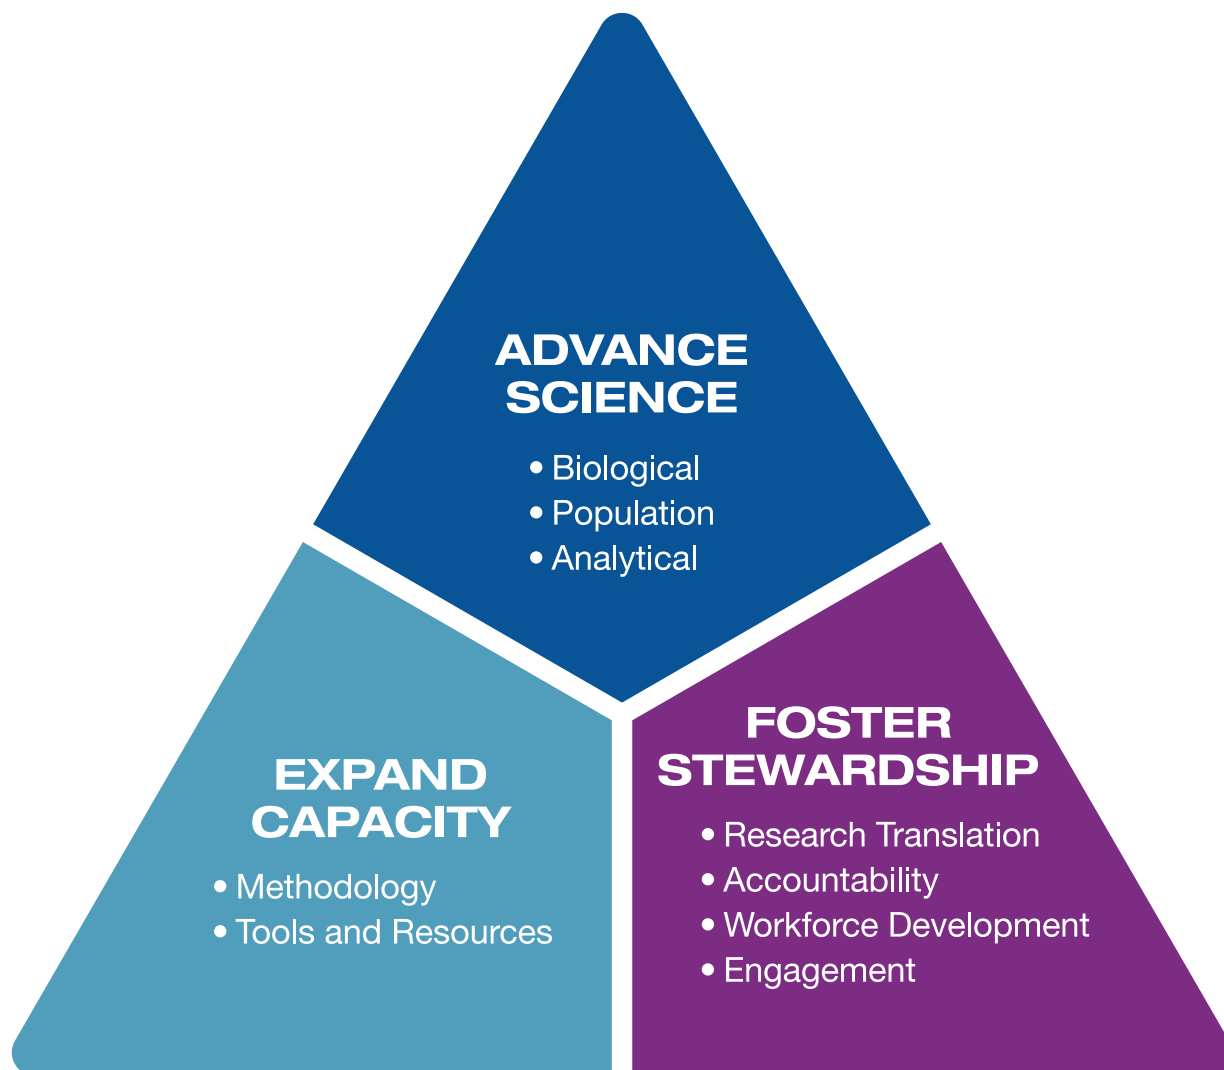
ADVANCE SCIENCE

• Biological
• Population
• Analytical

EXPAND CAPACITY

• Methodology
• Tools and Resources

FOSTER STEWARDSHIP

• Research Translation
• Accountability
• Workforce Development
• Engagement